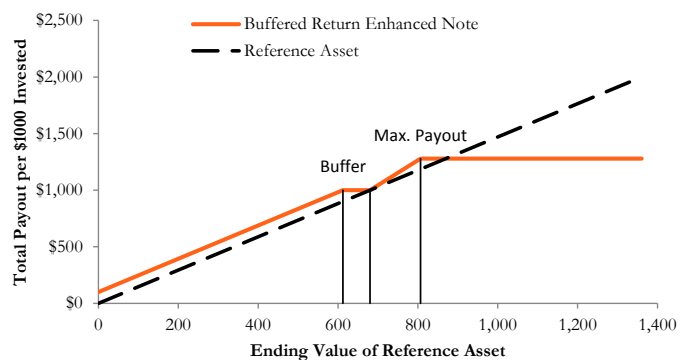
Buffered Return Enhanced Note
Reference Asset

Max. Payout
Buffer

$2,500
$2,000
$1,500
$1,000
$500
$0

Total Payout per $1000 Invested

0
200
400
600
800
1,000
1,200
1,400

Ending Value of Reference Asset